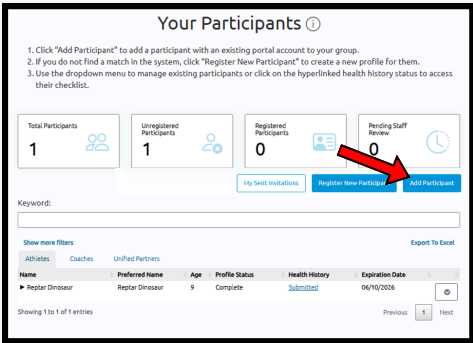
Your Participants ⓘ

1. Click "Add Participant" to add a participant with an existing portal account to your group.
2. If you do not find a match in the system, click "Register New Participant" to create a new profile for them.
3. Use the dropdown menu to manage existing participants or click on the hyperlinked health history status to access their checklist.

Total Participants
1

Unregistered Participants
1

Registered Participants
0

Pending Staff Review
0

My Sent Invitations

Register New Participant

Add Participant

Keyword:

Show more filters

Export To Excel

Athletes

Coaches

Unified Partners

| Name | Preferred Name | Age | Profile Status | Health History | Expiration Date |  |
|---|---|---|---|---|---|---|
| ▶ Reptar Dinosaur | Reptar Dinosaur | 9 | Complete | Submitted | 06/10/2026 |  |

Showing 1 to 1 of 1 entries

Previous 1 Next